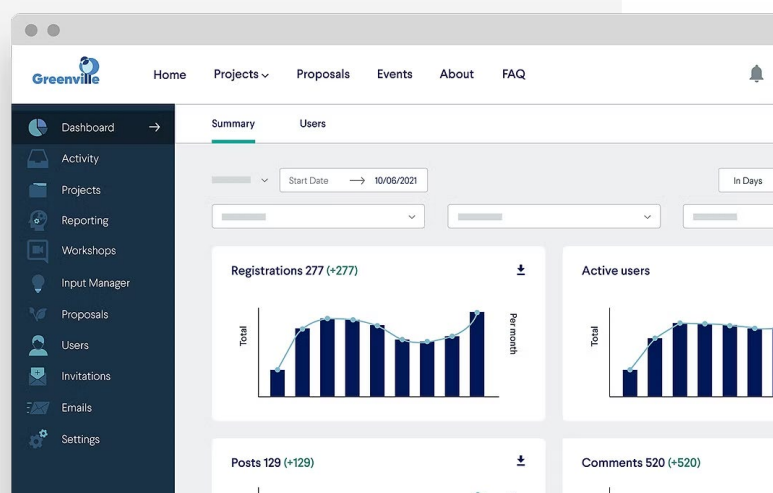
Greenville

Home Projects Proposals Events About FAQ

Dashboard
Activity
Projects
Reporting
Workshops
Input Manager
Proposals
Users
Invitations
Emails
Settings

Summary Users

Start Date 10/06/2021

In Days

Registrations 277 (+277)

Total

Per month

Active users

Total

Posts 129 (+129)

Comments 520 (+520)